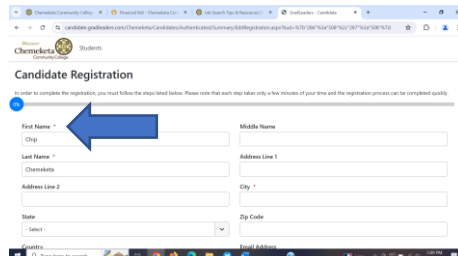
Chemeketa Community Colleg... × | Financial Aid - Chemeketa Com... × | Job Search Tips & Resources | C... × | GradLeaders - Candidate × | +

candidate.gradleaders.com/Chemeketa/Candidates/Authenticated/Summary/EditRegistration.aspx?bud=%7b%22...

Chemeketa Community College | Students

Candidate Registration

In order to complete the registration, you must follow the steps listed below. Please note that each step takes only a few minutes of your time and the registration process can be completed quickly.

0%

First Name *
Chip

Middle Name

Last Name *
Chemeketa

Address Line 1

Address Line 2

City *

State
- Select -

Zip Code

Country

Email Address

Type here to search